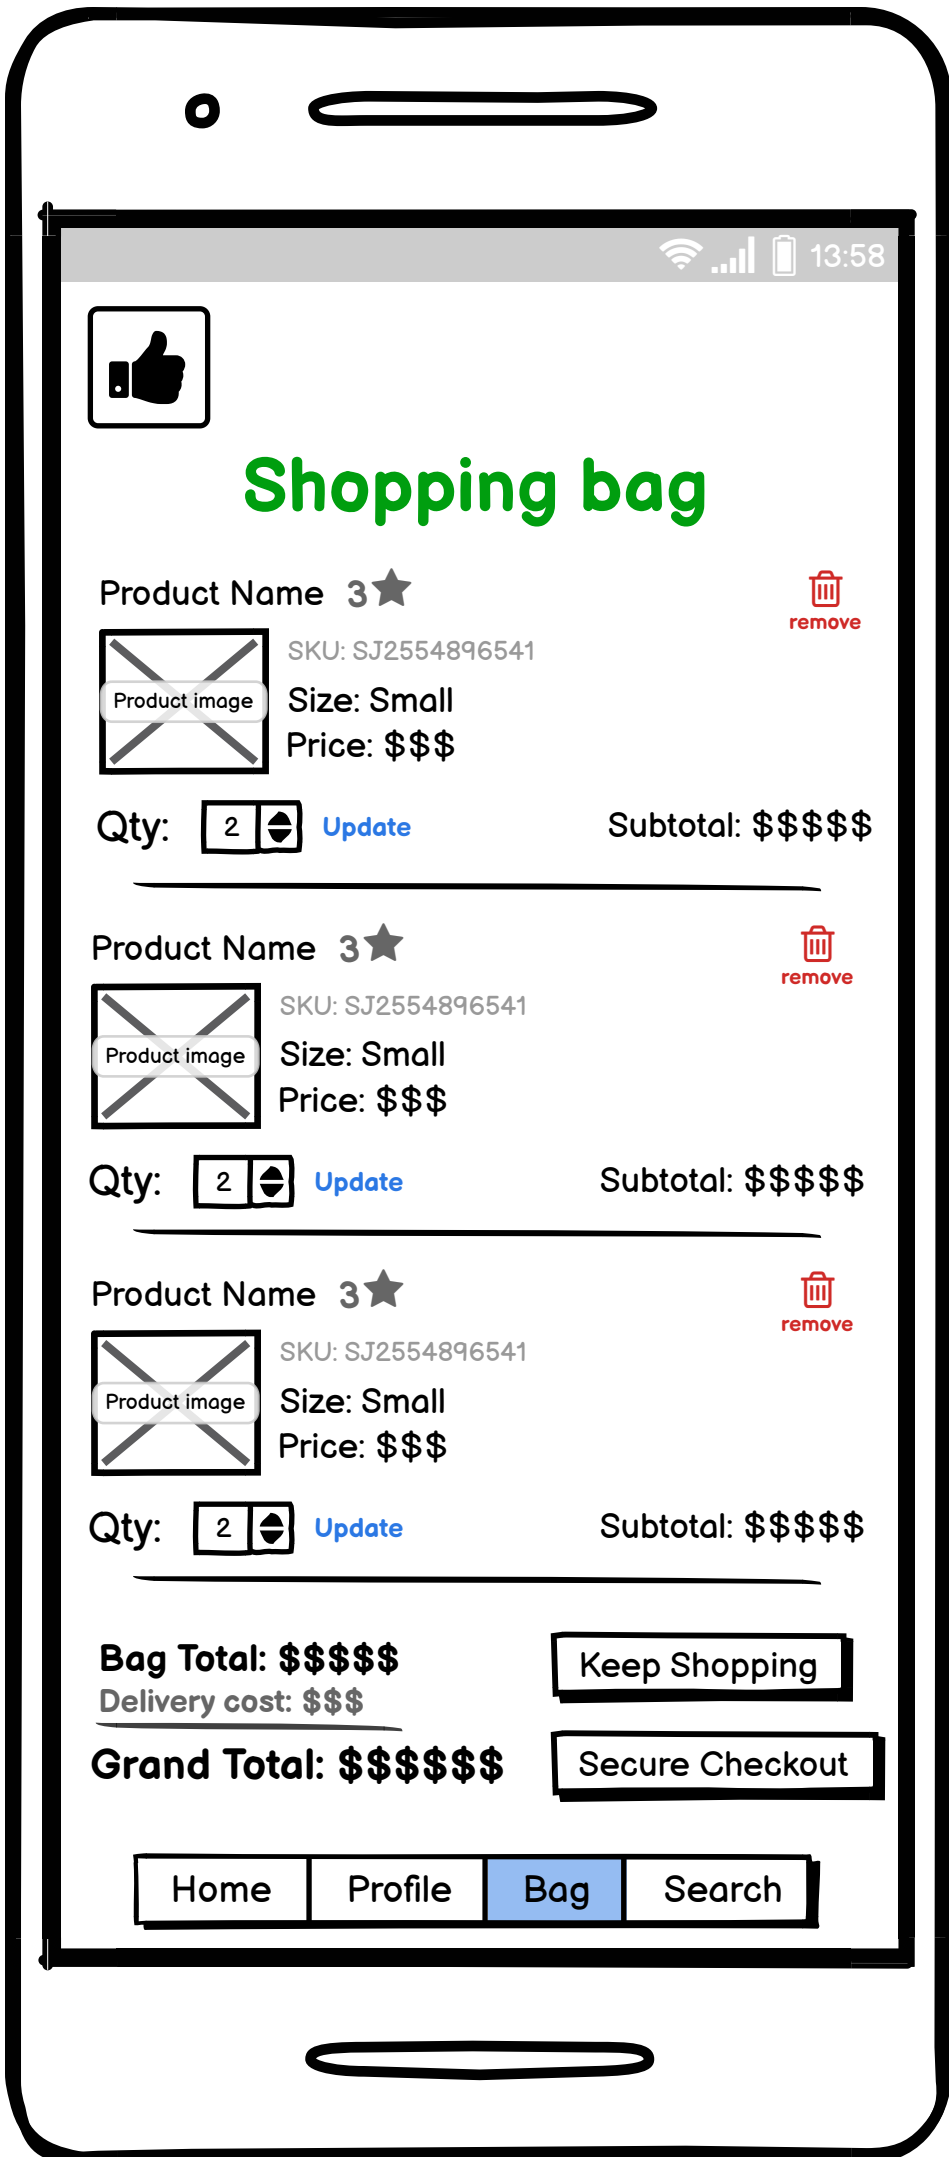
13:58

Shopping bag

Product Name 3

remove

Product image

SKU: SJ2554896541

Size: Small

Price: $$$

Qty: 2 Update Subtotal: $$$$$

Product Name 3

remove

Product image

SKU: SJ2554896541

Size: Small

Price: $$$

Qty: 2 Update Subtotal: $$$$$

Product Name 3

remove

Product image

SKU: SJ2554896541

Size: Small

Price: $$$

Qty: 2 Update Subtotal: $$$$$

Bag Total: $$$$$

Delivery cost: $$$

Grand Total: $$$$$$

Keep Shopping

Secure Checkout

| Home | Profile | Bag | Search |
|---|---|---|---|